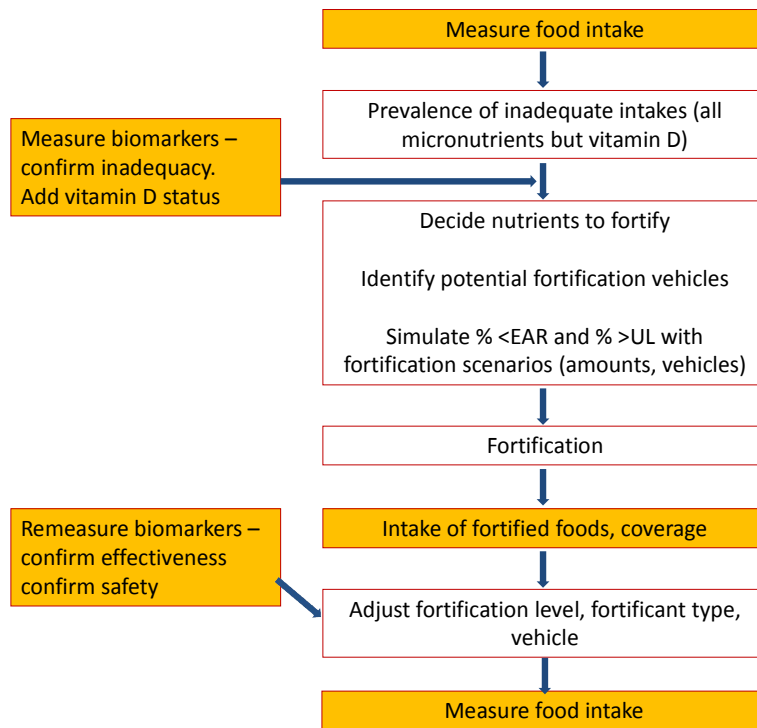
Measure food intake

Prevalence of inadequate intakes (all micronutrients but vitamin D)

Measure biomarkers – confirm inadequacy. Add vitamin D status

Decide nutrients to fortify

Identify potential fortification vehicles

Simulate % <EAR and % >UL with fortification scenarios (amounts, vehicles)

Fortification

Remeasure biomarkers – confirm effectiveness confirm safety

Intake of fortified foods, coverage

Adjust fortification level, fortificant type, vehicle

Measure food intake